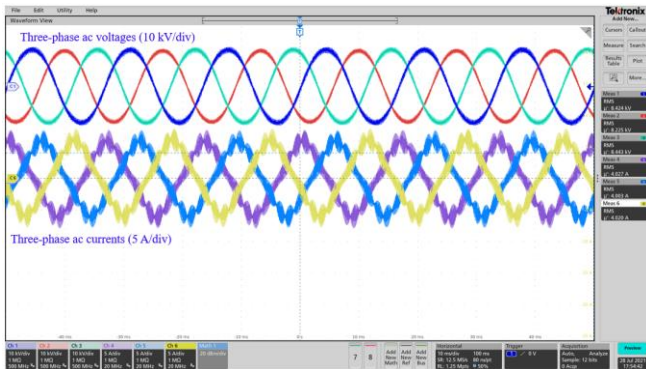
File Edit Utility Help

Tektronix
Add New...

Waveform View

Three-phase ac voltages (10 kV/div)

Three-phase ac currents (5 A/div)

Cursors Callout
Measure Search
Results Table Plot
More...

Meas 1
RMS
μ: 8.424 kV
Meas 2
RMS
μ: 8.225 kV
Meas 3
RMS
μ: 8.443 kV
Meas 4
RMS
μ: 4.827 A
Meas 5
RMS
μ: 4.893 A
Meas 6
RMS
μ: 4.928 A

-40 ms -30 ms -20 ms -10 ms 0 s 10 ms 20 ms 30 ms 40 ms

Ch 1 10 kV/div 1 MΩ 500 MHz
Ch 2 10 kV/div 1 MΩ 500 MHz
Ch 3 10 kV/div 1 MΩ 500 MHz
Ch 4 5 A/div 1 MΩ 20 MHz
Ch 5 5 A/div 1 MΩ 20 MHz
Ch 6 5 A/div 1 MΩ 20 MHz
Math 1 20 dB/div

7 8
Add New Math
Add New Ref
Add New Bus

Horizontal
10 ms/div 100 ms
SR: 12.5 MS/s 80 ns/pt
RL: 1.25 Mpts 50%

Trigger
0 V

Acquisition
Auto, Analyze
Sample: 12 bits
0 Acqs

Preview

28 Jul 2021
17:54:42